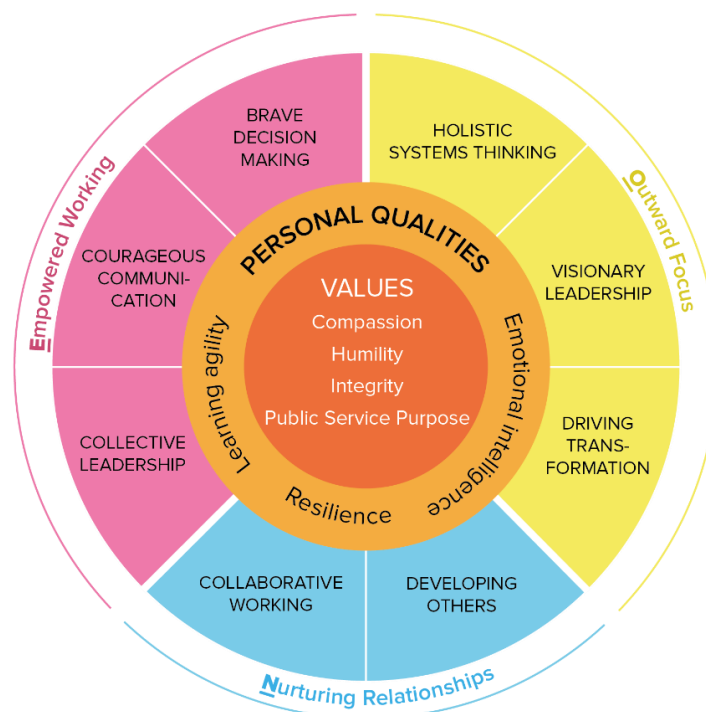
Empowered Working

BRAVE DECISION MAKING

COURAGEOUS COMMUNICATION

COLLECTIVE LEADERSHIP

Outward Focus

HOLISTIC SYSTEMS THINKING

VISIONARY LEADERSHIP

DRIVING TRANSFORMATION

Nurturing Relationships

COLLABORATIVE WORKING

DEVELOPING OTHERS

PERSONAL QUALITIES

Learning agility

Emotional intelligence

Resilience

VALUES

Compassion

Humility

Integrity

Public Service Purpose